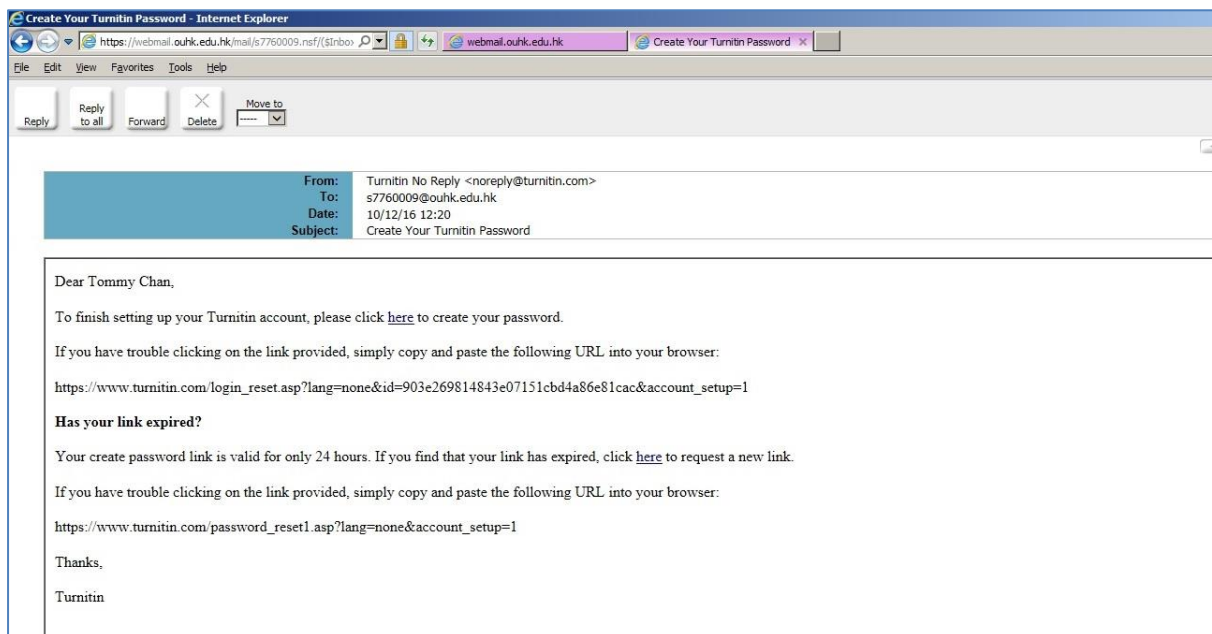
Create Your Turnitin Password - Internet Explorer

https://webmail.ouhk.edu.hk/mail/s7760009.nsf/($Inbox

webmail.ouhk.edu.hk

Create Your Turnitin Password

File Edit View Favorites Tools Help

Reply
Reply to all
Forward
Delete
Move to
-----

| | |
|---|---|
| From: | Turnitin No Reply <noreply@turnitin.com> |
| To: | s7760009@ouhk.edu.hk |
| Date: | 10/12/16 12:20 |
| Subject: | Create Your Turnitin Password |

Dear Tommy Chan,

To finish setting up your Turnitin account, please click here to create your password.

If you have trouble clicking on the link provided, simply copy and paste the following URL into your browser:

https://www.turnitin.com/login_reset.asp?lang=none&id=903e269814843e07151cbd4a86e81cac&account_setup=1

**Has your link expired?**

Your create password link is valid for only 24 hours. If you find that your link has expired, click here to request a new link.

If you have trouble clicking on the link provided, simply copy and paste the following URL into your browser:

https://www.turnitin.com/password_reset1.asp?lang=none&account_setup=1

Thanks,

Turnitin